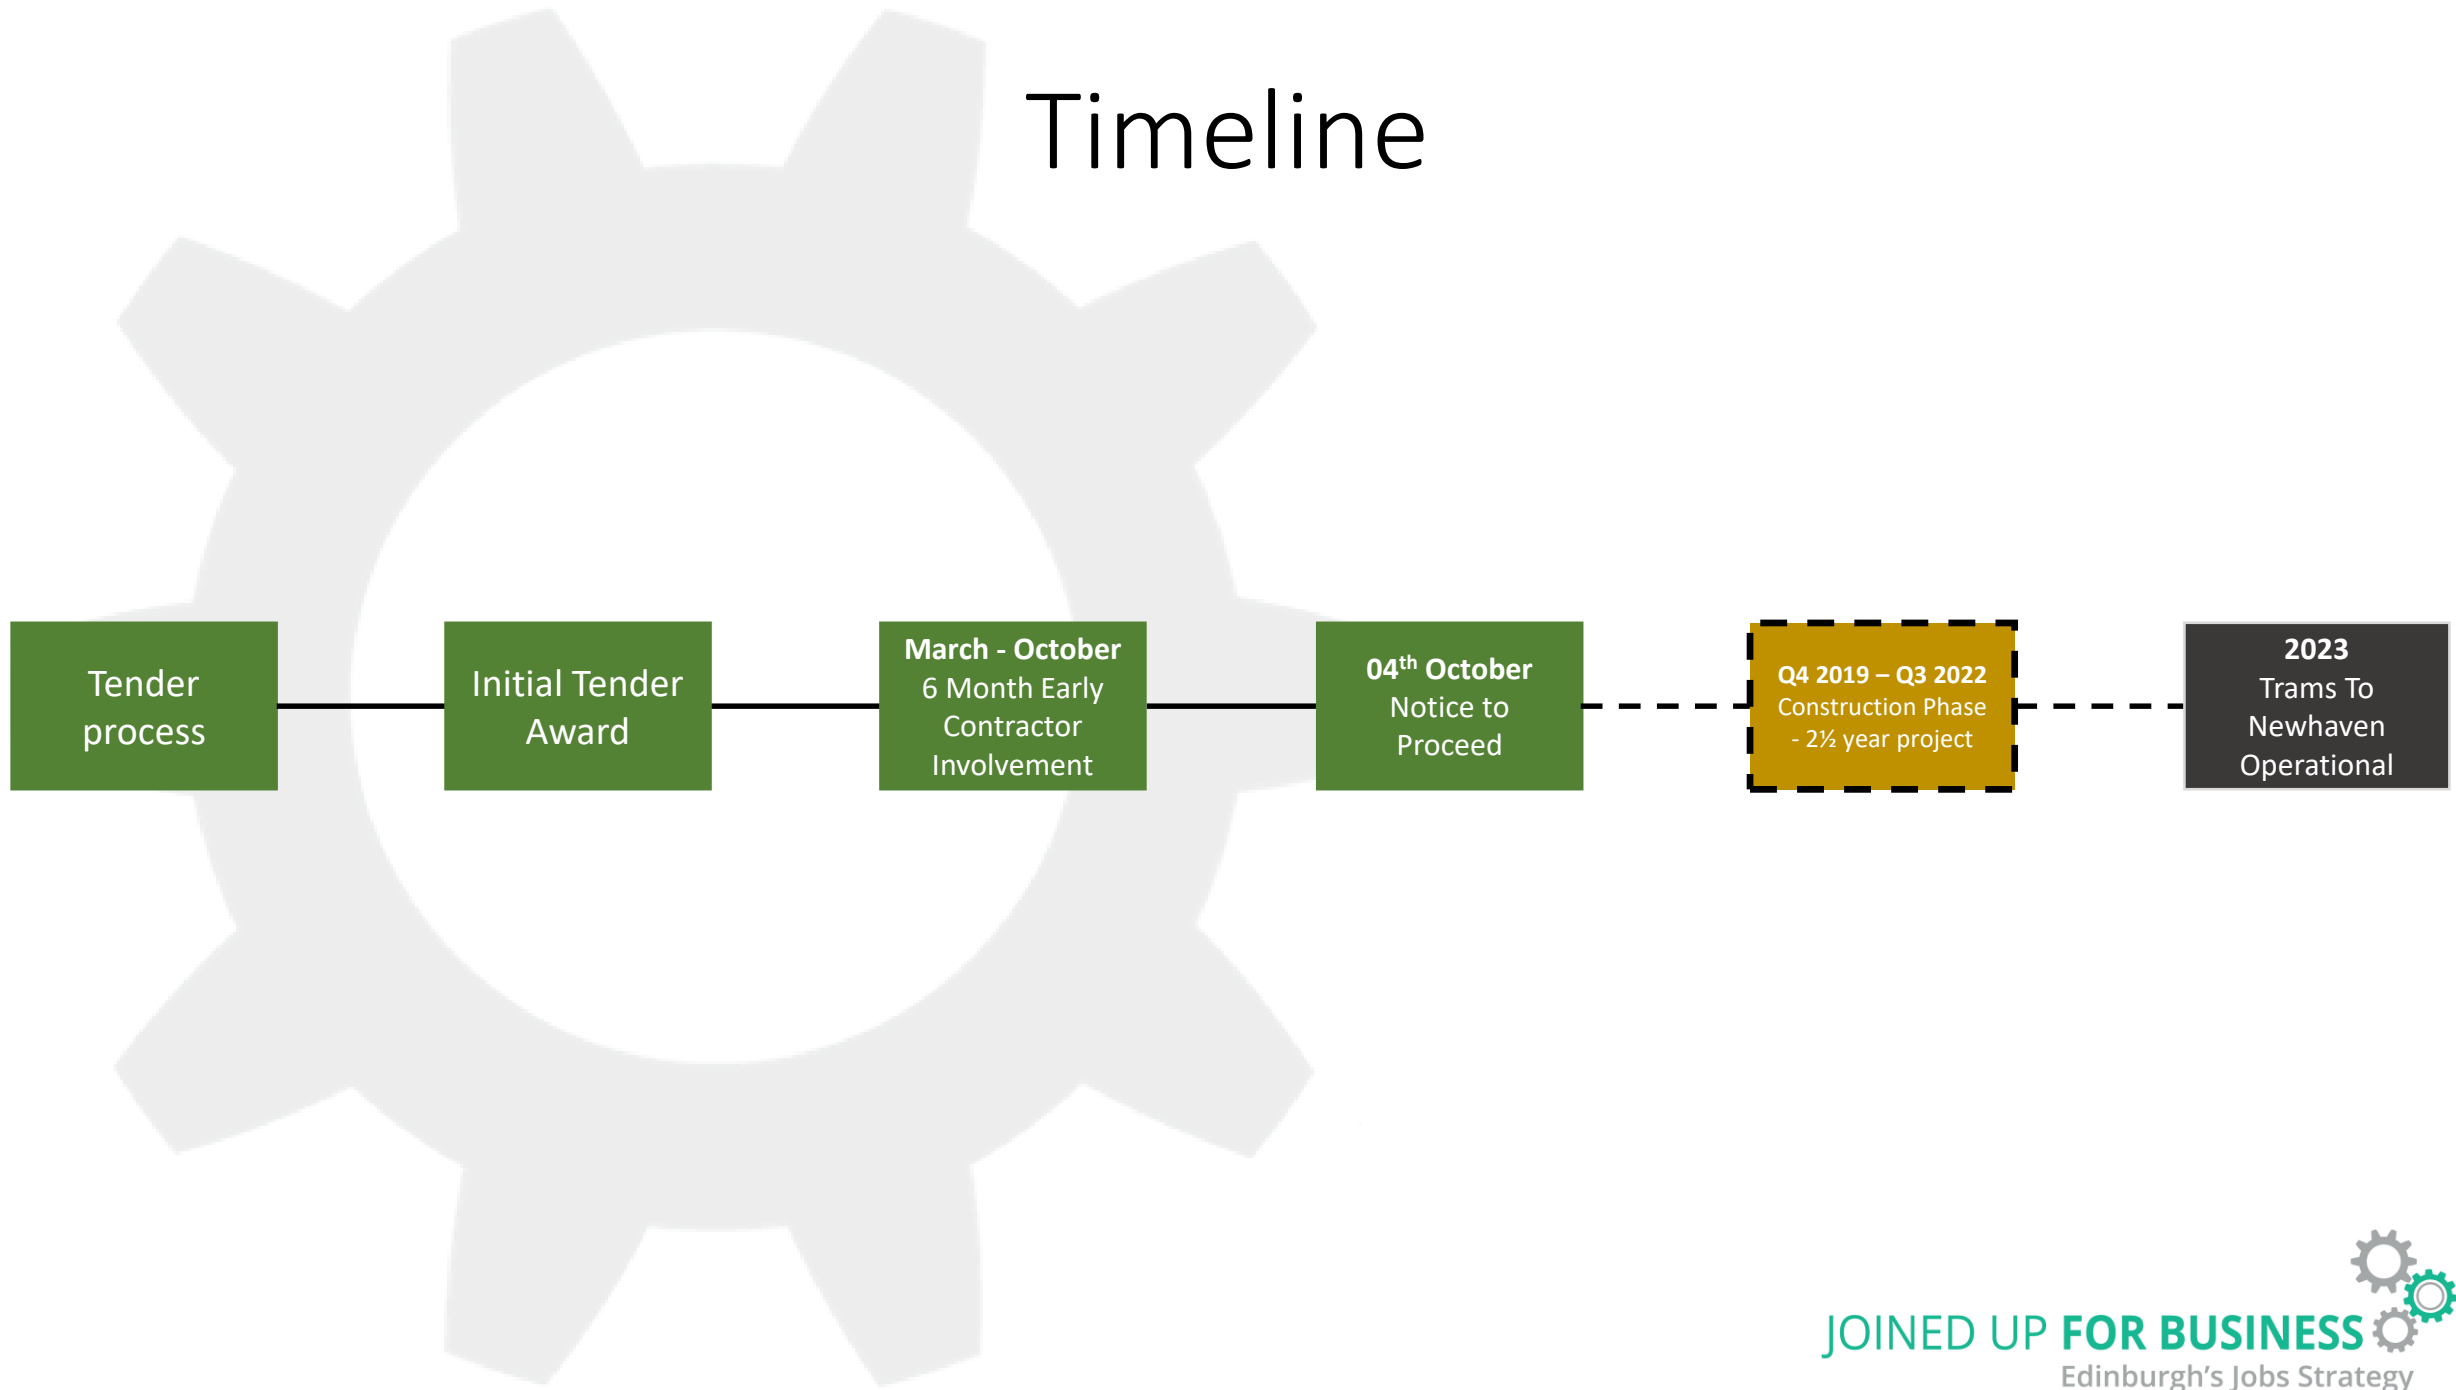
Timeline

Tender process

Initial Tender Award

March - October
6 Month Early Contractor Involvement

04$^{th}$ October
Notice to Proceed

Q4 2019 – Q3 2022
Construction Phase - 2½ year project

2023
Trams To Newhaven Operational

JOINED UP FOR BUSINESS
Edinburgh's Jobs Strategy